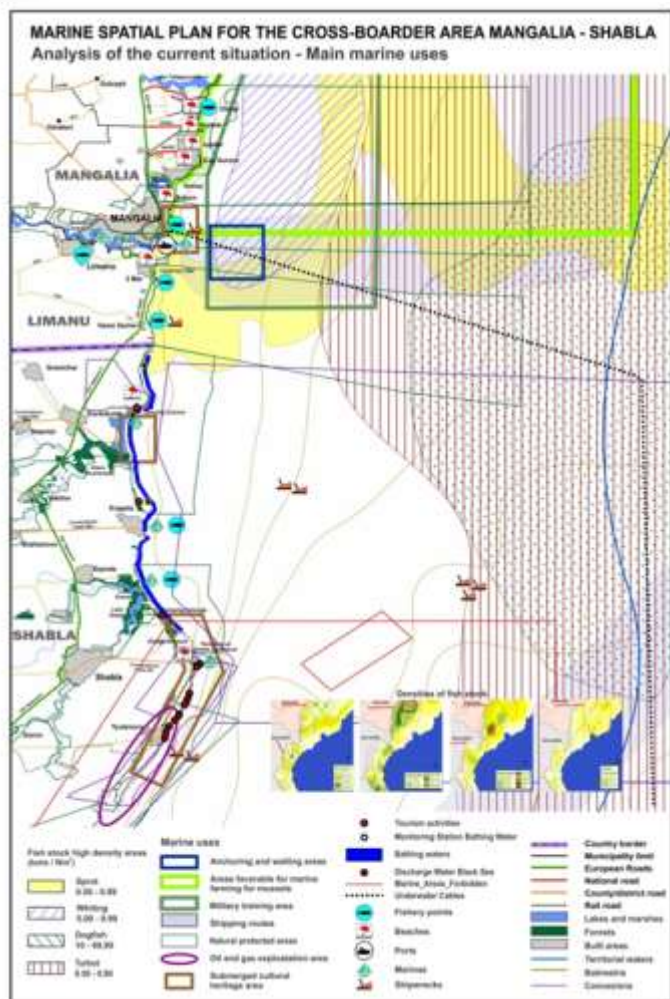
MARINE SPATIAL PLAN FOR THE CROSS-BOARDER AREA MANGALIA - SHABLA
Analysis of the current situation - Main marine uses

MANGALIA
MANGALIA
LIMANU
SHABLA

Densities of fish stock

Fish stock high density areas (tons / Nm²)
Sprat 0.00 - 0.00
Whiting 0.00 - 0.00
Dogfish 00 - 00.00
Turbot 0.00 - 0.00

Marine uses
Anchoring and waiting areas
Areas favorable for marine farming for mussels
Military training area
Shipping routes
Natural protected areas
Oil and gas exploitation area
Submerged cultural heritage area

Tourism activities
Monitoring Station Bathing Water
Bathing waters
Discharge Water Black Sea
Marine_Areas_Forbidden
Underwater Cables
Fishery points
Beaches
Ports
Marinas
Shipwrecks

Country border
Municipality limit
European Roads
National road
County/district road
Rail road
Lakes and marshes
Forests
Built areas
Territorial waters
Bathmetria
Connexions